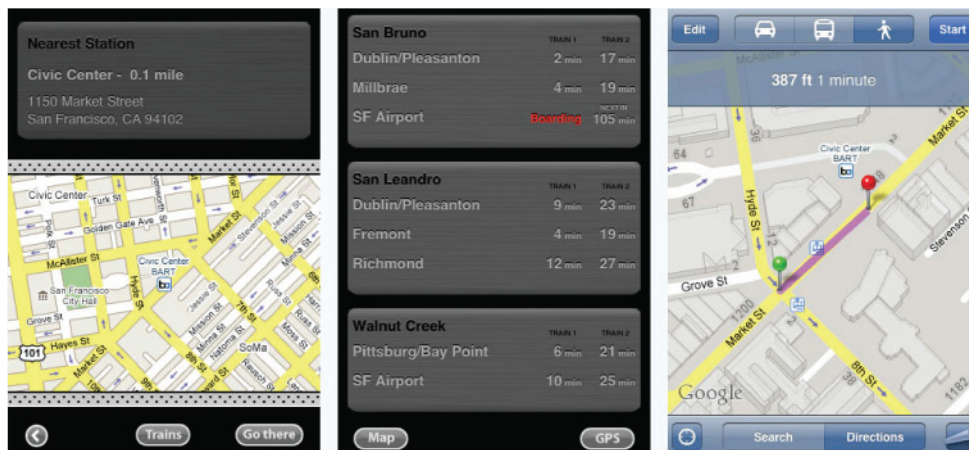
Nearest Station

Civic Center - 0.1 mile

1150 Market Street
San Francisco, CA 94102

Civic Center
Turk St
Golden Gate Ave
Market St
Stevenson St
McAllister St
Civic Center BART
San Francisco City Hall
Hyde St
Jessie St
Grove St
Mission St
Minna St
Natoma St
Howard St
101
Hayes St
7th St
8th St
9th St
SoMa
Tehama St

Trains
Go there

San Bruno
TRAIN 1 TRAIN 2
Dublin/Pleasanton 2 min 17 min
Millbrae 4 min 19 min
NEXT IN
SF Airport Boarding 105 min

San Leandro
TRAIN 1 TRAIN 2
Dublin/Pleasanton 9 min 23 min
Fremont 4 min 19 min
Richmond 12 min 27 min

Walnut Creek
TRAIN 1 TRAIN 2
Pittsburg/Bay Point 6 min 21 min
SF Airport 10 min 25 min

Map
GPS

Edit
Start

387 ft 1 minute

64
67
Civic Center BART
Market St
Hyde St
Grove St
1200
Market St
8th St
Stevenson
Google

Search
Directions